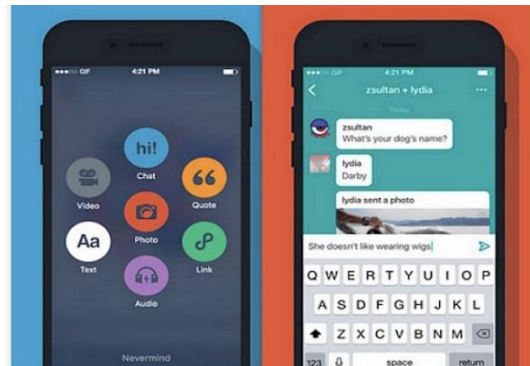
GIF
4:21 PM
hi!
Chat
Video
66
Quote
Aa
Text
Photo
Link
Audio
Nevermind

4:21 PM
zsultan + lydia
Today
zsultan
What's your dog's name?
lydia
Darby
lydia sent a photo
She doesn't like wearing wigs
Q W E R T Y U I O P
A S D F G H J K L
Z X C V B N M
123
space
return